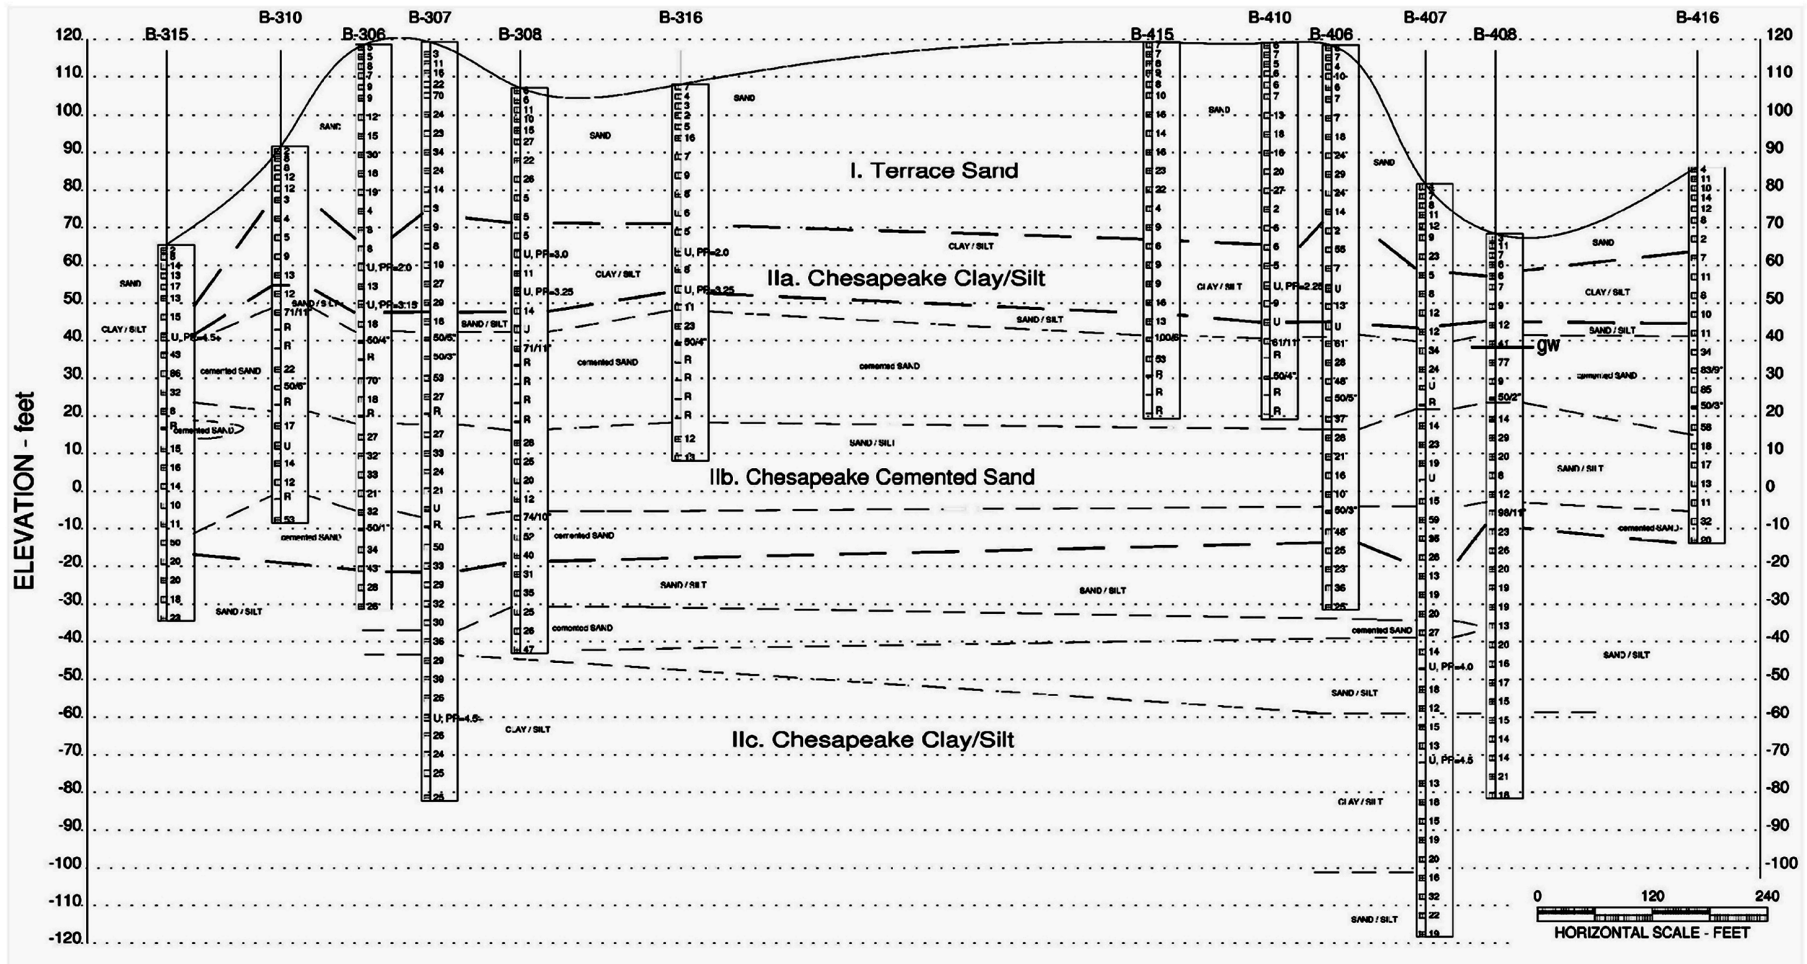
B-315 B-310 B-306 B-307 B-308 B-316 B-415 B-410 B-406 B-407 B-408 B-416

ELEVATION - feet

120 110 100 90 80 70 60 50 40 30 20 10 0 -10 -20 -30 -40 -50 -60 -70 -80 -90 -100 -110 -120

I. Terrace Sand

IIa. Chesapeake Clay/Silt

IIb. Chesapeake Cemented Sand

IIc. Chesapeake Clay/Silt

SAND
CLAY / SILT
cemented SAND
SAND / SILT
CLAY / SILT
SAND / SILT
cemented SAND
SAND / SILT
CLAY / SILT
U, PP=4.5+
U, PP=2.0
U, PP=3.15
U, PP=3.0
U, PP=3.25
U, PP=2.0
U, PP=3.25
U, PP=2.25
U, PP=4.0
U, PP=4.5
U, PP=4.5
gw

0 120 240
HORIZONTAL SCALE - FEET